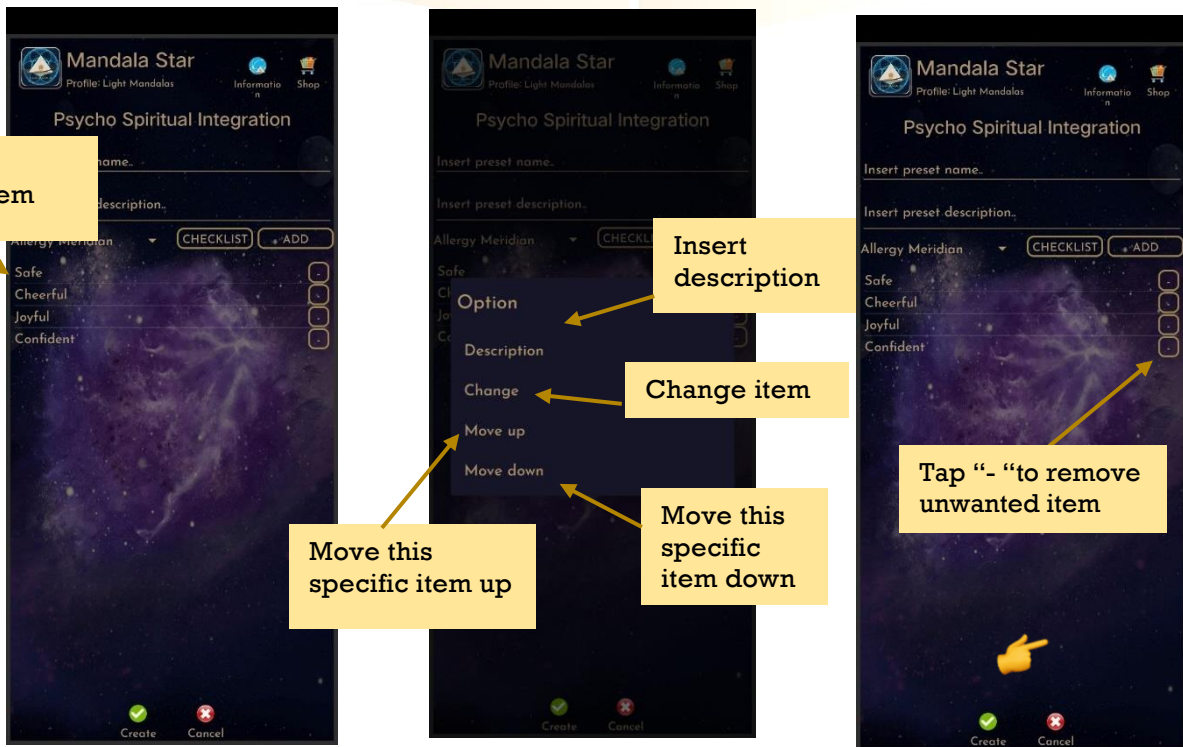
Mandala Star
Profile: Light Mandalas
Information
Shop
Psycho Spiritual Integration
em
name..
description..
Allergy Meridian
CHECKLIST
ADD
Safe
Cheerful
Joyful
Confident
Create
Cancel

Mandala Star
Profile: Light Mandalas
Information
Shop
Psycho Spiritual Integration
Insert preset name..
Insert preset description..
Allergy Meridian
CHECKLIST
Safe
Ch
Jo
Co
Option
Description
Change
Move up
Move down
Insert description
Change item
Move this specific item up
Move this specific item down
Create
Cancel

Mandala Star
Profile: Light Mandalas
Information
Shop
Psycho Spiritual Integration
Insert preset name..
Insert preset description..
Allergy Meridian
CHECKLIST
ADD
Safe
Cheerful
Joyful
Confident
Tap "- "to remove unwanted item
Create
Cancel